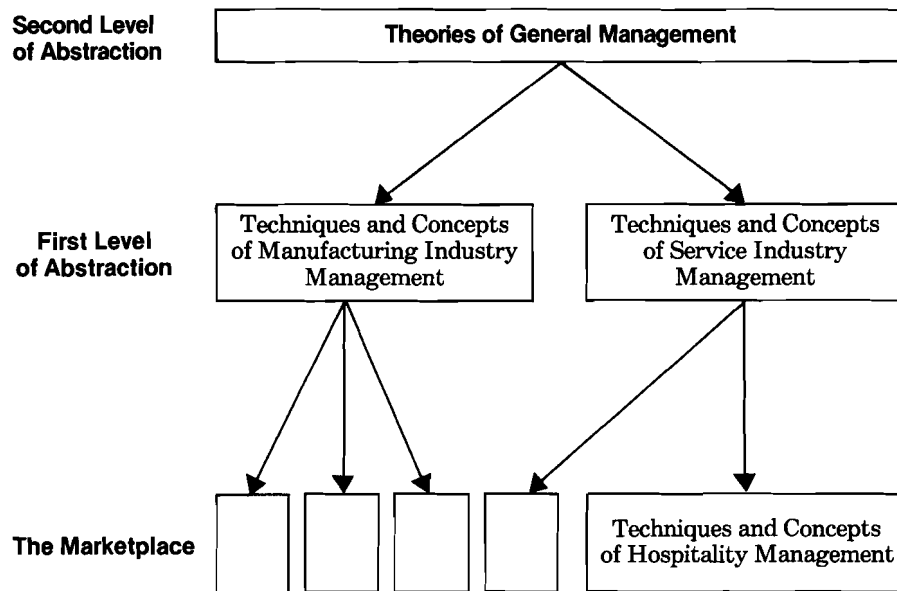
Second Level of Abstraction

Theories of General Management

First Level of Abstraction

Techniques and Concepts of Manufacturing Industry Management

Techniques and Concepts of Service Industry Management

The Marketplace

Techniques and Concepts of Hospitality Management